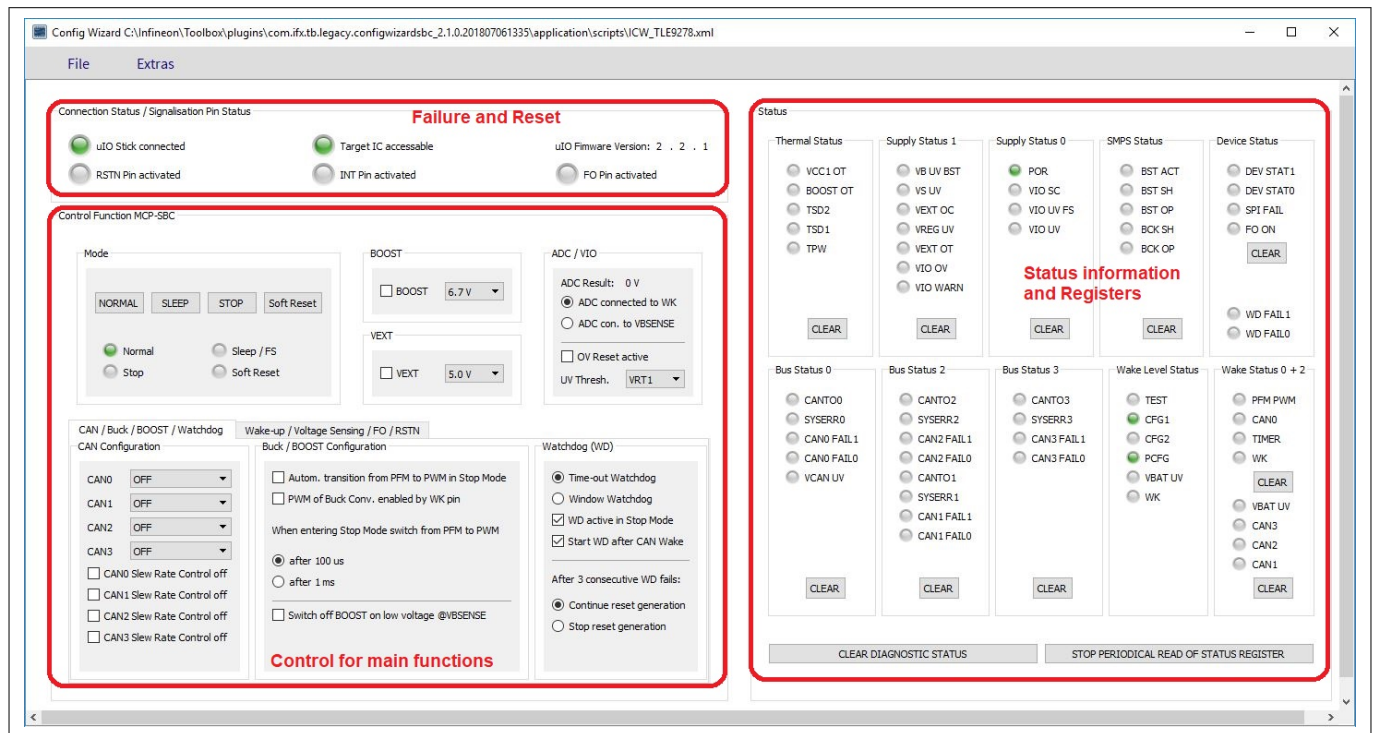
Config Wizard C:\Infineon\Toolbox\plugins\com.ifx.tb.legacy.configwizardsbc_2.1.0.201807061335\application\scripts\ICW_TLE9278.xml

File Extras

Connection Status / Signalisation Pin Status
Failure and Reset
uIO Stick connected
Target IC accessable
uIO Fimware Version: 2 . 2 . 1
RSTN Pin activated
INT Pin activated
FO Pin activated

Control Function MCP-SBC
Mode
NORMAL SLEEP STOP Soft Reset
Normal
Sleep / FS
Stop
Soft Reset

BOOST
BOOST 6.7 V
VEXT
VEXT 5.0 V

ADC / VIO
ADC Result: 0 V
ADC connected to WK
ADC con. to VBSENSE
OV Reset active
UV Thresh. VRT1

CAN / Buck / BOOST / Watchdog
Wake-up / Voltage Sensing / FO / RSTN

CAN Configuration
CAN0 OFF
CAN1 OFF
CAN2 OFF
CAN3 OFF
CAN0 Slew Rate Control off
CAN1 Slew Rate Control off
CAN2 Slew Rate Control off
CAN3 Slew Rate Control off

Buck / BOOST Configuration
Autom. transition from PFM to PWM in Stop Mode
PWM of Buck Conv. enabled by WK pin
When entering Stop Mode switch from PFM to PWM
after 100 us
after 1 ms
Switch off BOOST on low voltage @VBSENSE

Watchdog (WD)
Time-out Watchdog
Window Watchdog
WD active in Stop Mode
Start WD after CAN Wake
After 3 consecutive WD fails:
Continue reset generation
Stop reset generation

Control for main functions

Status
Thermal Status
VCC1 OT
BOOST OT
TSD2
TSD1
TPW
CLEAR

Supply Status 1
VB UV BST
VS UV
VEXT OC
VREG UV
VEXT OT
VIO OV
VIO WARN
CLEAR

Supply Status 0
POR
VIO SC
VIO UV FS
VIO UV
CLEAR

SMPS Status
BST ACT
BST SH
BST OP
BCK SH
BCK OP
CLEAR

Device Status
DEV STAT1
DEV STAT0
SPI FAIL
FO ON
CLEAR
WD FAIL1
WD FAIL0

Status information and Registers

Bus Status 0
CANTO0
SYSERR0
CAN0 FAIL1
CAN0 FAIL0
VCAN UV
CLEAR

Bus Status 2
CANTO2
SYSERR2
CAN2 FAIL1
CAN2 FAIL0
CANTO1
SYSERR1
CAN1 FAIL1
CAN1 FAIL0
CLEAR

Bus Status 3
CANTO3
SYSERR3
CAN3 FAIL1
CAN3 FAIL0
CLEAR

Wake Level Status
TEST
CFG1
CFG2
PCFG
VBAT UV
WK

Wake Status 0 + 2
PFM PWM
CAN0
TIMER
WK
CLEAR
VBAT UV
CAN3
CAN2
CAN1
CLEAR

CLEAR DIAGNOSTIC STATUS
STOP PERIODICAL READ OF STATUS REGISTER